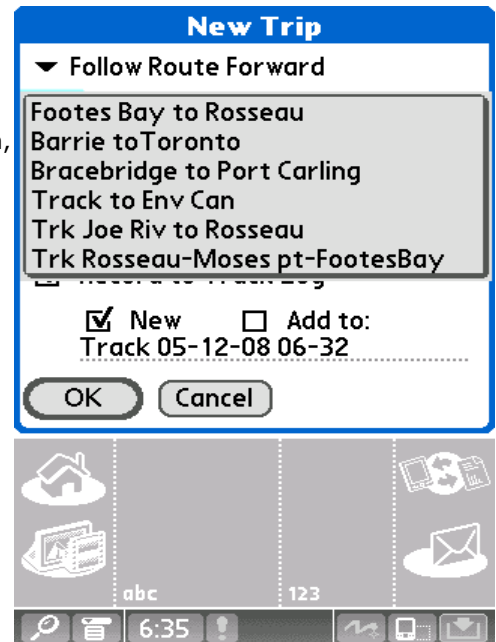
New Trip

▾ Follow Route Forward

Footes Bay to Rosseau
Barrie toToronto
Bracebridge to Port Carling
Track to Env Can
Trk Joe Riv to Rosseau
Trk Rosseau-Moses pt-FootesBay

☑ New ☐ Add to:
Track 05-12-08 06-32

OK Cancel

abc
123

6:35 !